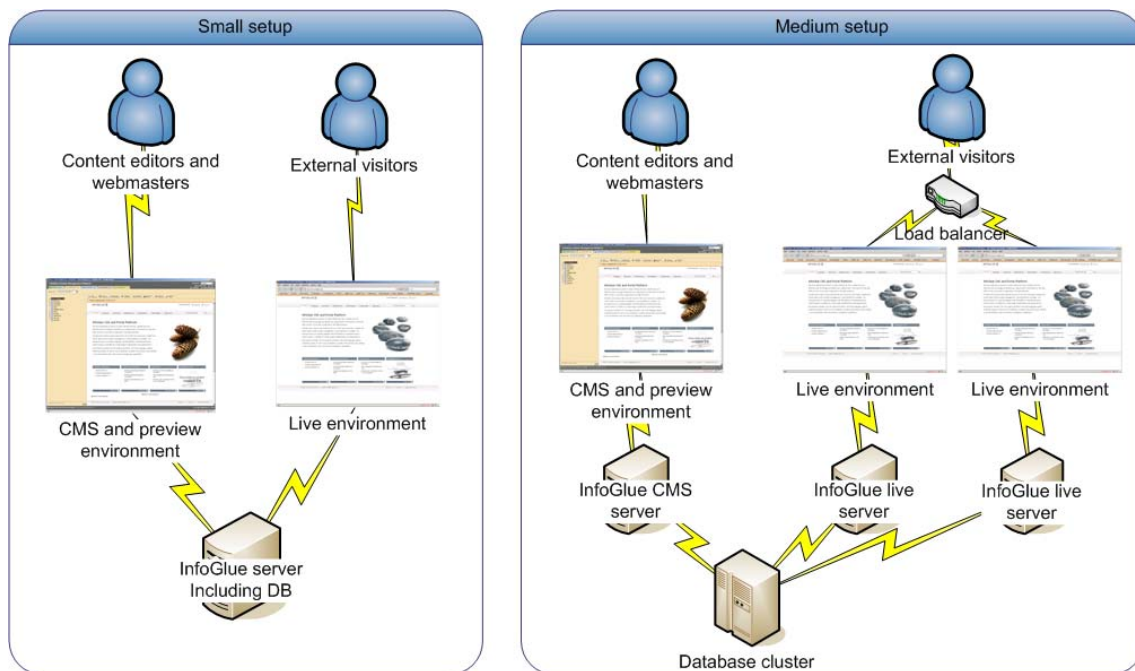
Small setup

Content editors and webmasters

External visitors

CMS and preview environment

Live environment

InfoGlue server Including DB

Medium setup

Content editors and webmasters

External visitors

Load balancer

CMS and preview environment

Live environment

Live environment

InfoGlue CMS server

InfoGlue live server

InfoGlue live server

Database cluster